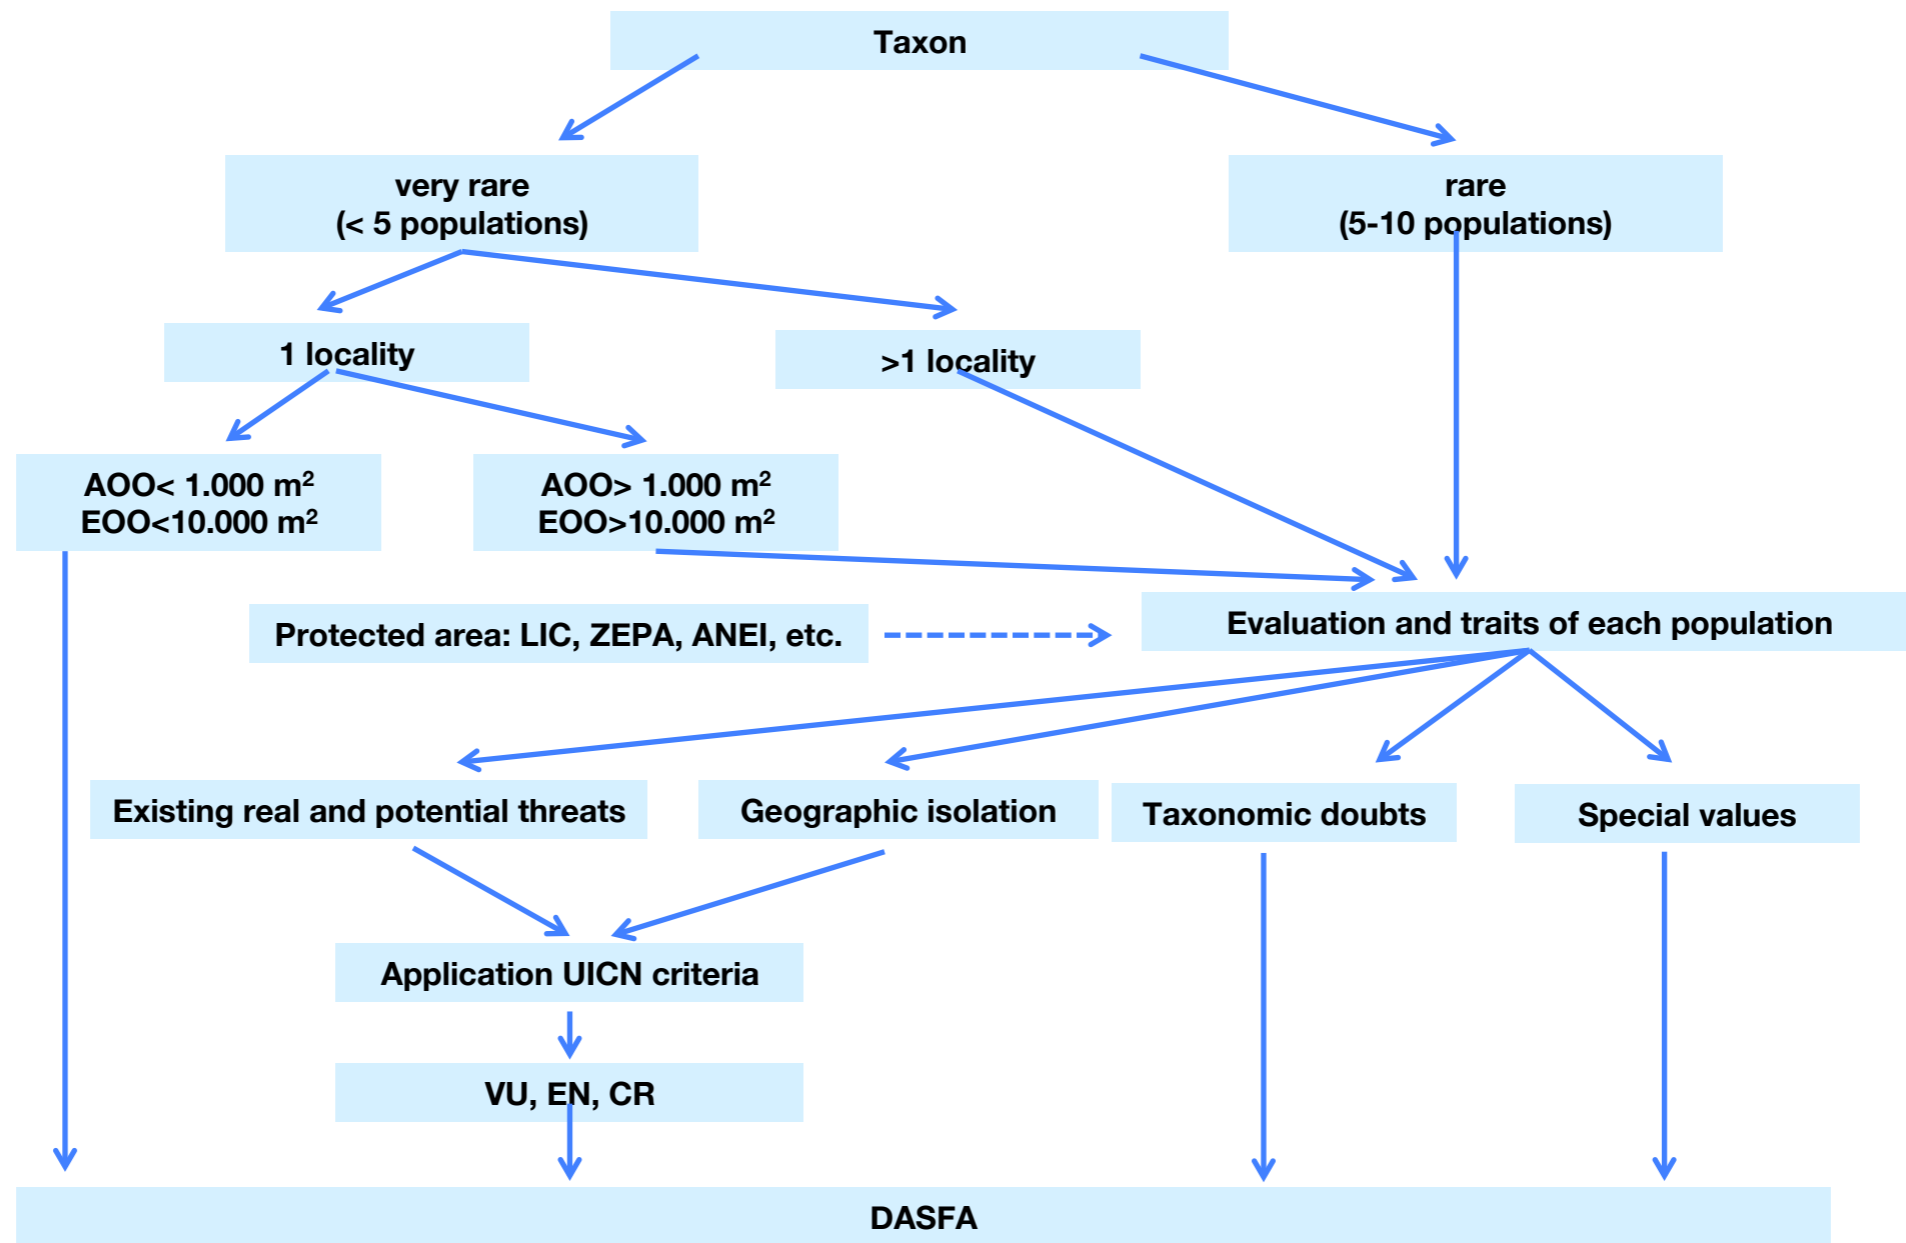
Taxon

very rare
(< 5 populations)

rare
(5-10 populations)

1 locality

>1 locality

AOO< 1.000 m$^2$
EOO<10.000 m$^2$

AOO> 1.000 m$^2$
EOO>10.000 m$^2$

Protected area: LIC, ZEPA, ANEI, etc.

Evaluation and traits of each population

Existing real and potential threats

Geographic isolation

Taxonomic doubts

Special values

Application UICN criteria

VU, EN, CR

DASFA